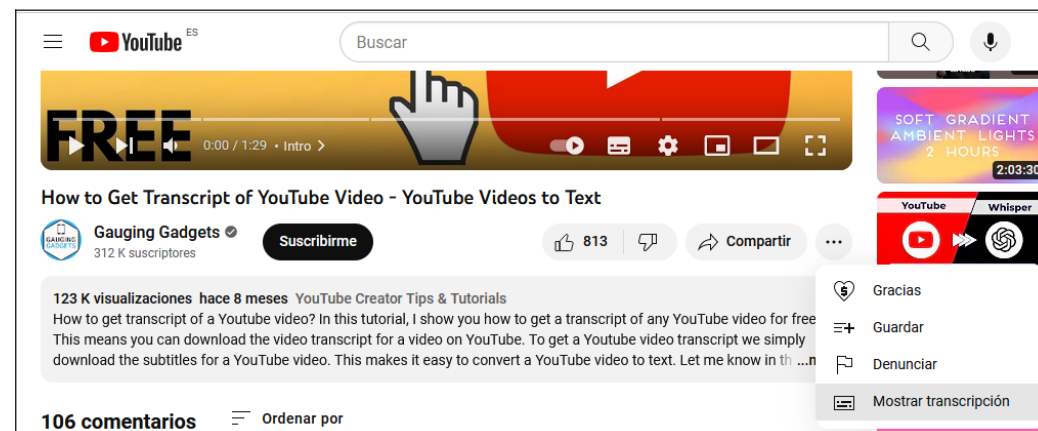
YouTube ES

Buscar

FREE

0:00 / 1:29 • Intro >

SOFT GRADIENT AMBIENT LIGHTS 2 HOURS

2:03:30

YouTube Whisper

How to Get Transcript of YouTube Video - YouTube Videos to Text

GAUGING GADGETS

Gauging Gadgets

312 K suscriptores

Suscribirme

813

Compartir

123 K visualizaciones hace 8 meses YouTube Creator Tips & Tutorials

How to get transcript of a Youtube video? In this tutorial, I show you how to get a transcript of any YouTube video for free. This means you can download the video transcript for a video on YouTube. To get a Youtube video transcript we simply download the subtitles for a YouTube video. This makes it easy to convert a YouTube video to text. Let me know in th ...m

Gracias

Guardar

Denunciar

Mostrar transcripción

106 comentarios

Ordenar por